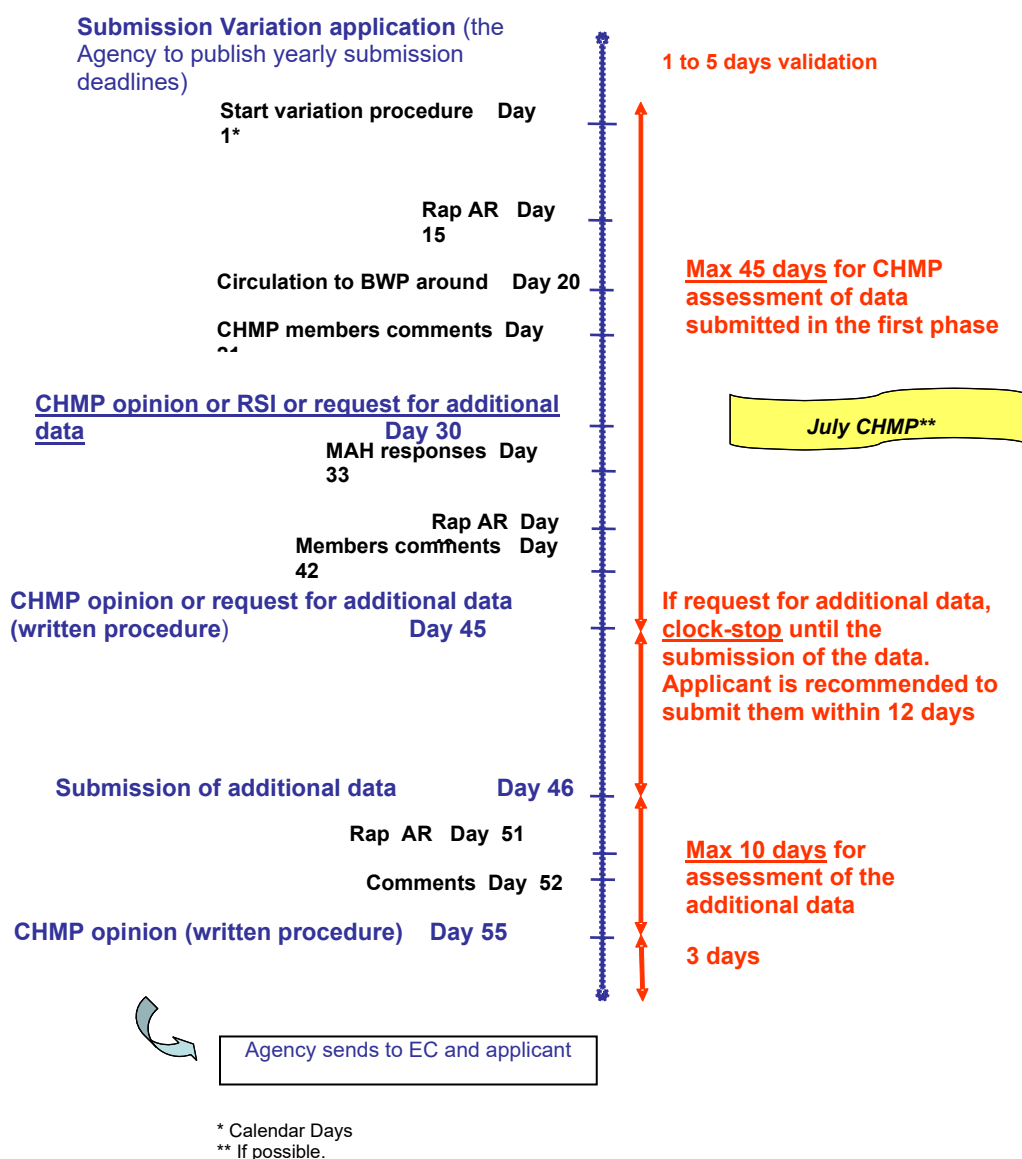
Submission Variation application (the Agency to publish yearly submission deadlines)

1 to 5 days validation

Start variation procedure Day 1*

Rap AR Day 15

Circulation to BWP around Day 20

Max 45 days for CHMP assessment of data submitted in the first phase

CHMP members comments Day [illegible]

CHMP opinion or RSI or request for additional data Day 30

July CHMP**

MAH responses Day 33

Rap AR Day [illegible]

Members comments Day 42

CHMP opinion or request for additional data (written procedure) Day 45

If request for additional data, clock-stop until the submission of the data. Applicant is recommended to submit them within 12 days

Submission of additional data Day 46

Rap AR Day 51

Max 10 days for assessment of the additional data

Comments Day 52

CHMP opinion (written procedure) Day 55

3 days

Agency sends to EC and applicant

* Calendar Days
** If possible.